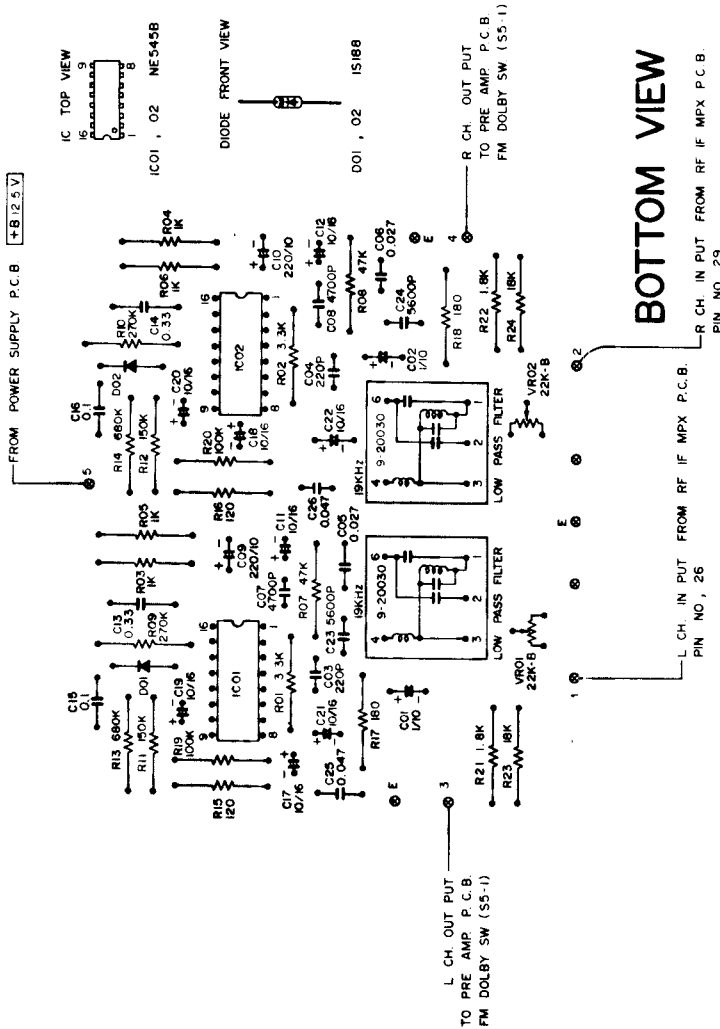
FROM POWER SUPPLY P.C.B. +B 12.5V

IC TOP VIEW
16 9
1 8
IC01 , 02 NE545B

DIODE FRONT VIEW
D01 , 02 1S188

R CH. OUT PUT
TO PRE AMP P.C.B.
FM DOLBY SW (S5-1)

BOTTOM VIEW

R CH. IN PUT FROM RF IF MPX P.C.B.
PIN NO. 29

L CH. IN PUT FROM RF IF MPX P.C.B.
PIN NO, 26

L CH. OUT PUT
TO PRE AMP P.C.B.
FM DOLBY SW (S5-1)

R04 1K
R06 1K
C10 220/10
C12 10/16
C06 0.027
R08 47K
C08 4700P
C24 5600P
R10 270K
C14 0.33
D02
C20 10/16
C16 0.1
R14 680K
R12 150K
R20 100K
C18 10/16
IC02
R02 3.3K
C04 220P
C02 1/10
R18 180
R22 1.8K
R24 18K
VR02 22K-B
C22 10/16
19KHz
9-20030
LOW PASS FILTER
R16 120
C26 0.047
C05 0.027
R05 1K
R03 1K
C11 10/16
C09 220/10
C07 4700P
R07 47K
C23 5600P
C13 0.33
R09 270K
D01
C19 10/16
C15 0.1
R13 680K
R11 150K
R19 100K
IC01
R01 3.3K
C03 220P
C21 10/16
C01 1/10
R17 180
C17 10/16
C25 0.047
R15 120
R21 1.8K
R23 18K
VR01 22K-B
E
1 2 3 4 5